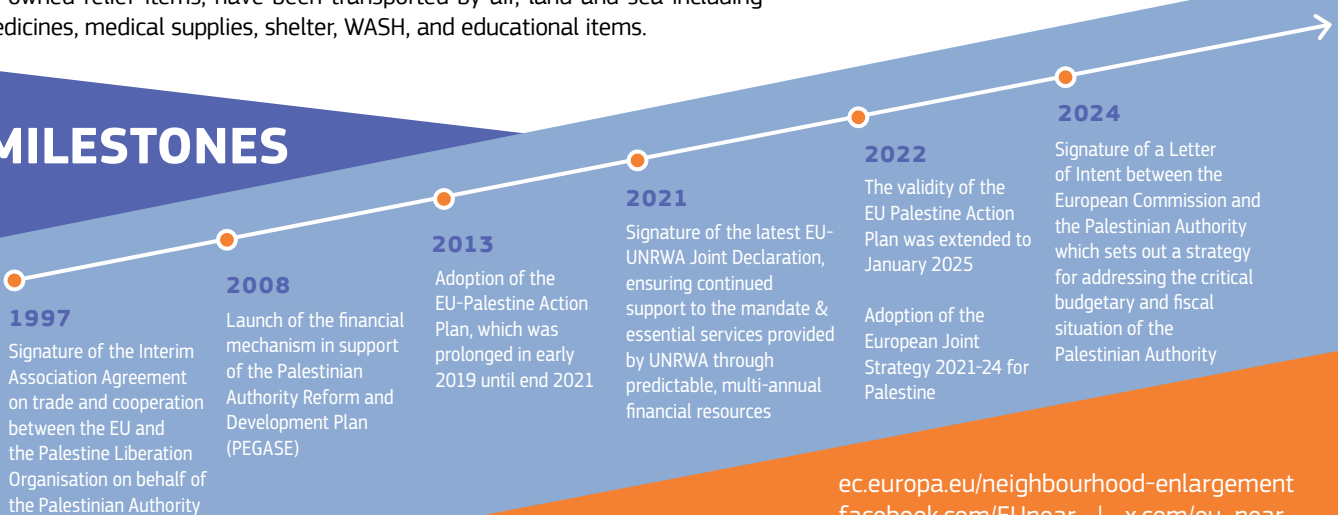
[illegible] owned relief items, have been transported by air, land and sea including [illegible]dicines, medical supplies, shelter, WASH, and educational items.

MILESTONES

1997
Signature of the Interim Association Agreement on trade and cooperation between the EU and the Palestine Liberation Organisation on behalf of the Palestinian Authority

2008
Launch of the financial mechanism in support of the Palestinian Authority Reform and Development Plan (PEGASE)

2013
Adoption of the EU-Palestine Action Plan, which was prolonged in early 2019 until end 2021

2021
Signature of the latest EU-UNRWA Joint Declaration, ensuring continued support to the mandate & essential services provided by UNRWA through predictable, multi-annual financial resources

2022
The validity of the EU Palestine Action Plan was extended to January 2025

Adoption of the European Joint Strategy 2021-24 for Palestine

2024
Signature of a Letter of Intent between the European Commission and the Palestinian Authority which sets out a strategy for addressing the critical budgetary and fiscal situation of the Palestinian Authority

ec.europa.eu/neighbourhood-enlargement
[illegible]